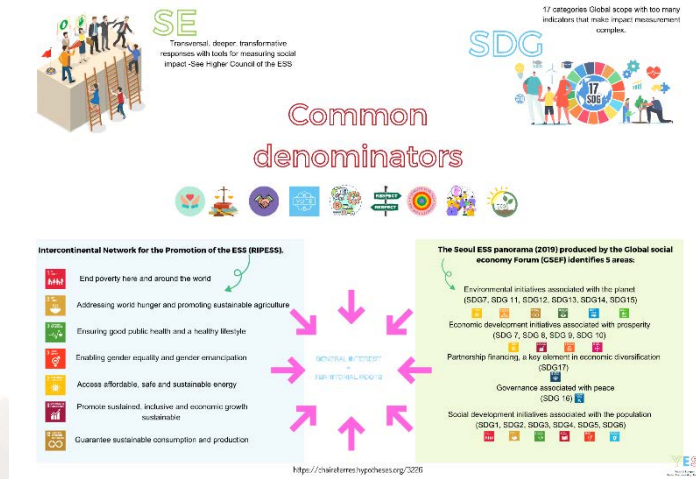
SE

Transversal, deeper, transformative responses with tools for measuring social impact -See Higher Council of the ESS

SDG

17 categories Global scope with too many indicators that make impact measurement complex.

17 SDG

Common denominators

Intercontinental Network for the Promotion of the ESS (RIPESS).

End poverty here and around the world

Addressing world hunger and promoting sustainable agriculture

Ensuring good public health and a healthy lifestyle

Enabling gender equality and gender emancipation

Access affordable, safe and sustainable energy

Promote sustained, inclusive and economic growth sustainable

Guarantee sustainable consumption and production

GENERAL INTEREST + TERRITORIAL ROOTS

The Seoul ESS panorama (2019) produced by the Global social economy Forum (GSEF) identifies 5 areas:

Environmental initiatives associated with the planet (SDG7, SDG 11, SDG12, SDG13, SDG14, SDG15)

Economic development initiatives associated with prosperity (SDG 7, SDG 8, SDG 9, SDG 10)

Partnership financing, a key element in economic diversification (SDG17)

Governance associated with peace (SDG 16)

Social development initiatives associated with the population (SDG1, SDG2, SDG3, SDG4, SDG5, SDG6)

https://chairetemeshypotheses.org/3226